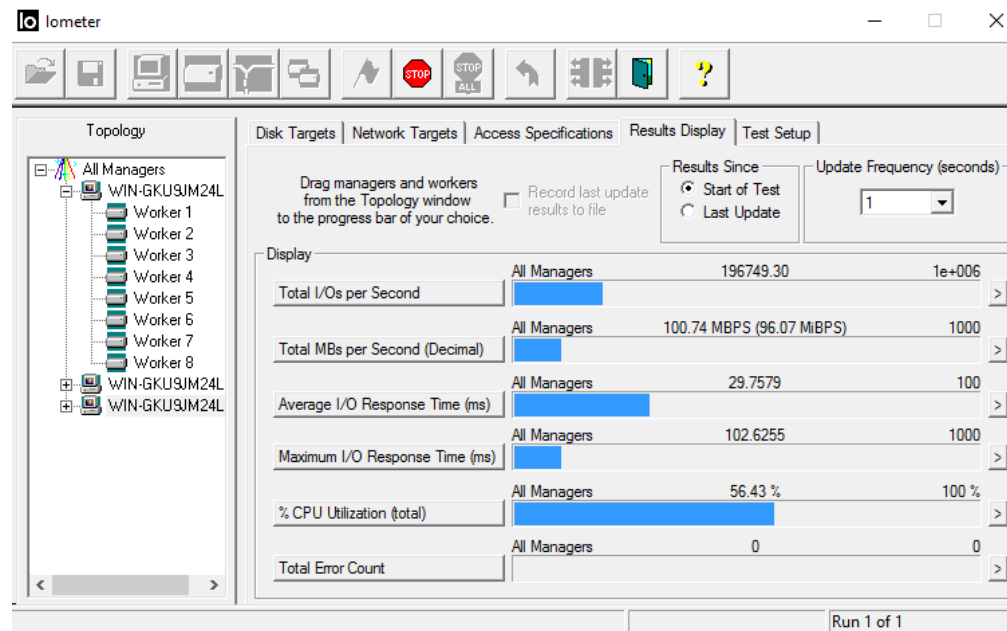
Iometer

STOP
STOP ALL
?

Topology

All Managers
WIN-GKU9JM24L
Worker 1
Worker 2
Worker 3
Worker 4
Worker 5
Worker 6
Worker 7
Worker 8
WIN-GKU9JM24L
WIN-GKU9JM24L

Disk Targets | Network Targets | Access Specifications | Results Display | Test Setup

Drag managers and workers from the Topology window to the progress bar of your choice.

Record last update results to file

Results Since
Start of Test
Last Update

Update Frequency (seconds)
1

Display

| | | | |
|---|---|---|---|
| Total I/Os per Second | All Managers | 196749.30 | 1e+006 |
| Total MBs per Second (Decimal) | All Managers | 100.74 MBPS (96.07 MiBPS) | 1000 |
| Average I/O Response Time (ms) | All Managers | 29.7579 | 100 |
| Maximum I/O Response Time (ms) | All Managers | 102.6255 | 1000 |
| % CPU Utilization (total) | All Managers | 56.43 % | 100 % |
| Total Error Count | All Managers | 0 | 0 |

Run 1 of 1